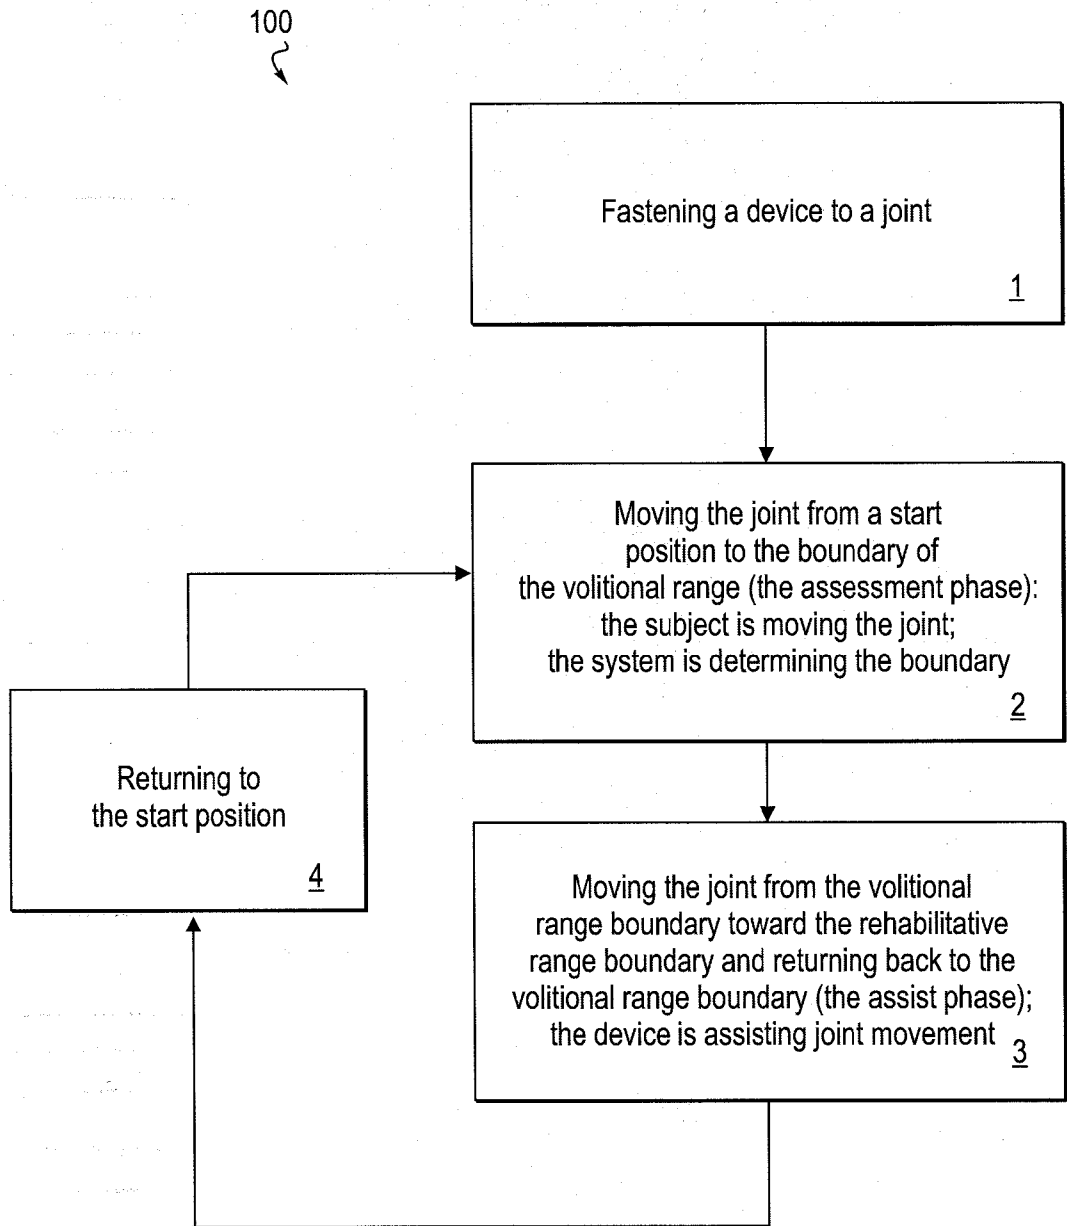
100

Fastening a device to a joint

1

Moving the joint from a start position to the boundary of the volitional range (the assessment phase): the subject is moving the joint; the system is determining the boundary

2

Returning to the start position

4

Moving the joint from the volitional range boundary toward the rehabilitative range boundary and returning back to the volitional range boundary (the assist phase); the device is assisting joint movement

3